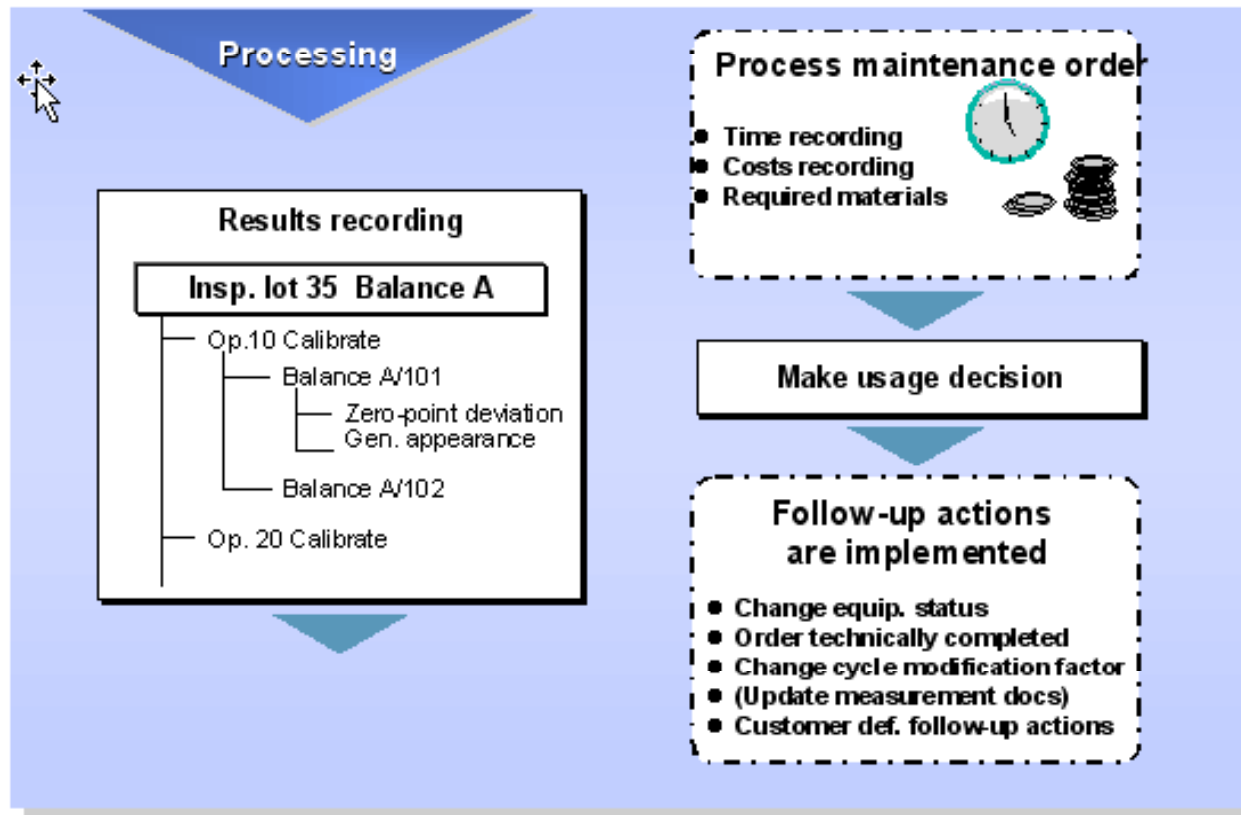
Processing

Results recording

Insp. lot 35 Balance A

Op.10 Calibrate

Balance A/101

Zero-point deviation

Gen. appearance

Balance A/102

Op. 20 Calibrate

Process maintenance order

- Time recording
- Costs recording
- Required materials

Make usage decision

Follow-up actions are implemented

- Change equip. status
- Order technically completed
- Change cycle modification factor
- (Update measurement docs)
- Customer def. follow-up actions